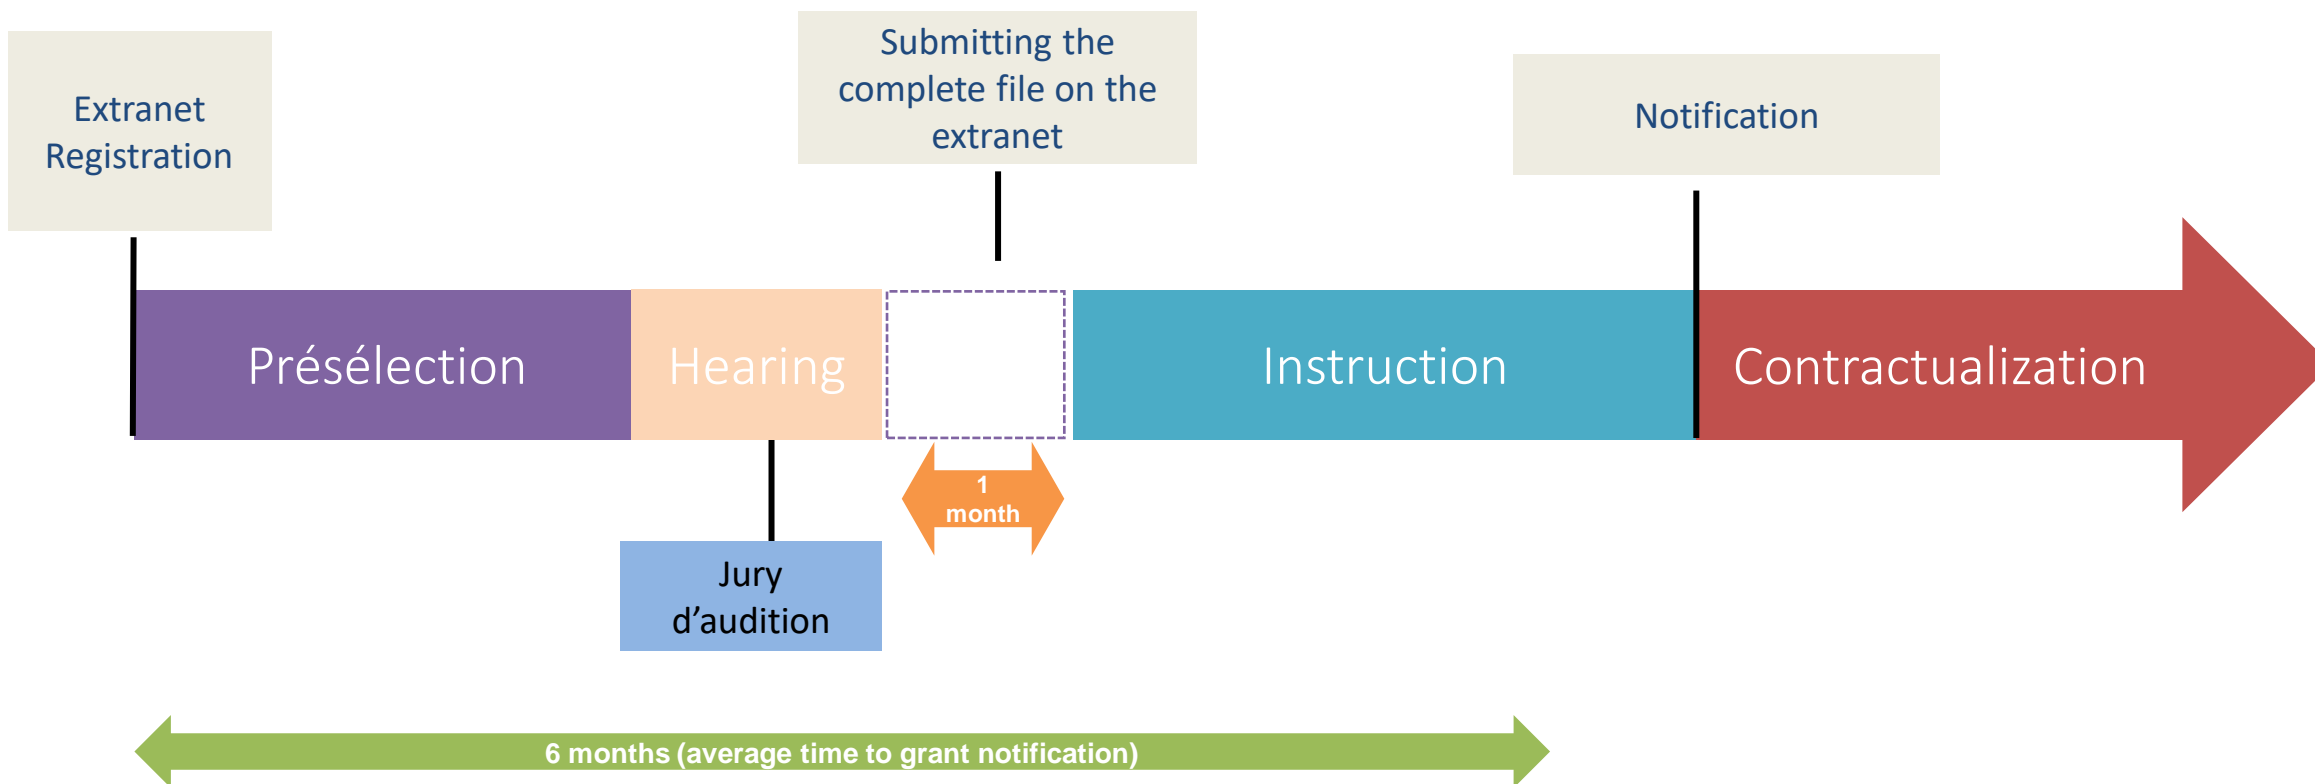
Extranet Registration

Submitting the complete file on the extranet

Notification

Présélection

Hearing

Instruction

Contractualization

1 month

Jury d'audition

6 months (average time to grant notification)